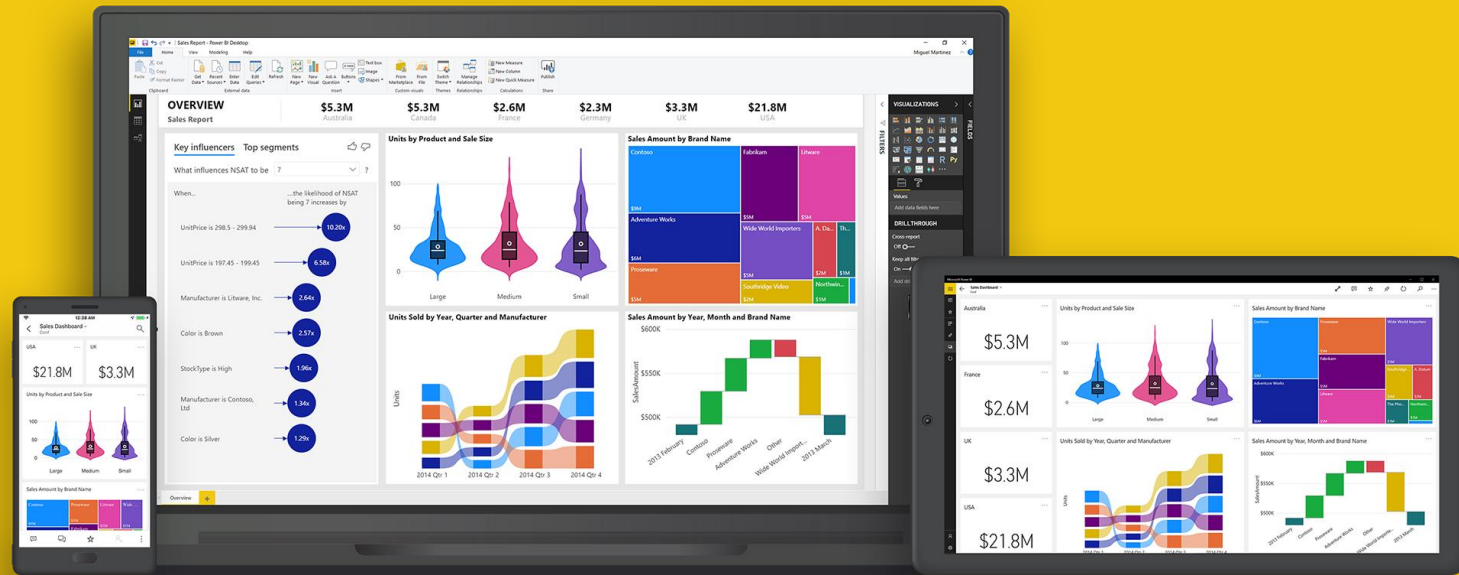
Sales Report - Power BI Desktop

File Home View Modeling Help

Miguel Martinez

Paste Cut Copy Format Painter Clipboard Get Data Recent Sources Enter Data Edit Queries External data Refresh New Page New Visual Ask A Question Buttons Text box Image Shapes Insert From Marketplace From File Custom visuals Switch Theme Themes Manage Relationships Relationships New Measure New Column New Quick Measure Calculations Publish Share

OVERVIEW
Sales Report

$5.3M Australia
$5.3M Canada
$2.6M France
$2.3M Germany
$3.3M UK
$21.8M USA

Key influencers Top segments

What influences NSAT to be 7 ?

When... ...the likelihood of NSAT being 7 increases by

UnitPrice is 298.5 - 299.94 10.20x
UnitPrice is 197.45 - 199.45 6.58x
Manufacturer is Litware, Inc. 2.64x
Color is Brown 2.57x
StockType is High 1.96x
Manufacturer is Contoso, Ltd 1.34x
Color is Silver 1.29x

Units by Product and Sale Size
100
50
0
Large Medium Small

Sales Amount by Brand Name
Contoso $1M
Fabrikam $1M
Litware
Adventure Works $1M
Wide World Importers $1M
A. Da... $2M
Th... $1M
Proseware $1M
Southridge Video $2M
Northwin... $1M

Units Sold by Year, Quarter and Manufacturer
Units
2014 Qtr 1 2014 Qtr 2 2014 Qtr 3 2014 Qtr 4

Sales Amount by Year, Month and Brand Name
$600K
$550K
$500K
SalesAmount
2013 February Contoso Proseware Adventure Works Other Wide World Import... 2013 March

Overview +

VISUALIZATIONS
FILTERS
FIELDS
Values
Add data fields here
DRILLTHROUGH
Cross-report
Off
Keep all filters
On
Add dr...

12:38 AM
Sales Dashboard
USA $21.8M
UK $3.3M
Units by Product and Sale Size
100 50 0
Large Medium Small
Sales Amount by Brand Name
Contoso Proseware Litware Wide...

Sales Dashboard
Australia $5.3M
France $2.6M
UK $3.3M
USA $21.8M
Units by Product and Sale Size
100 50 0
Large Medium Small
Sales Amount by Brand Name
Contoso Proseware Wide World Importers Fabrikam Adventure Works Litware Southridge A. Datum The Pho...
Units Sold by Year, Quarter and Manufacturer
Units
2014 Qtr 1 2014 Qtr 2 2014 Qtr 3 2014 Qtr 4
Sales Amount by Year, Month and Brand Name
$600K $550K $500K
SalesAmount
2013 February Contoso Proseware Adventure Works Other Wide World Import...